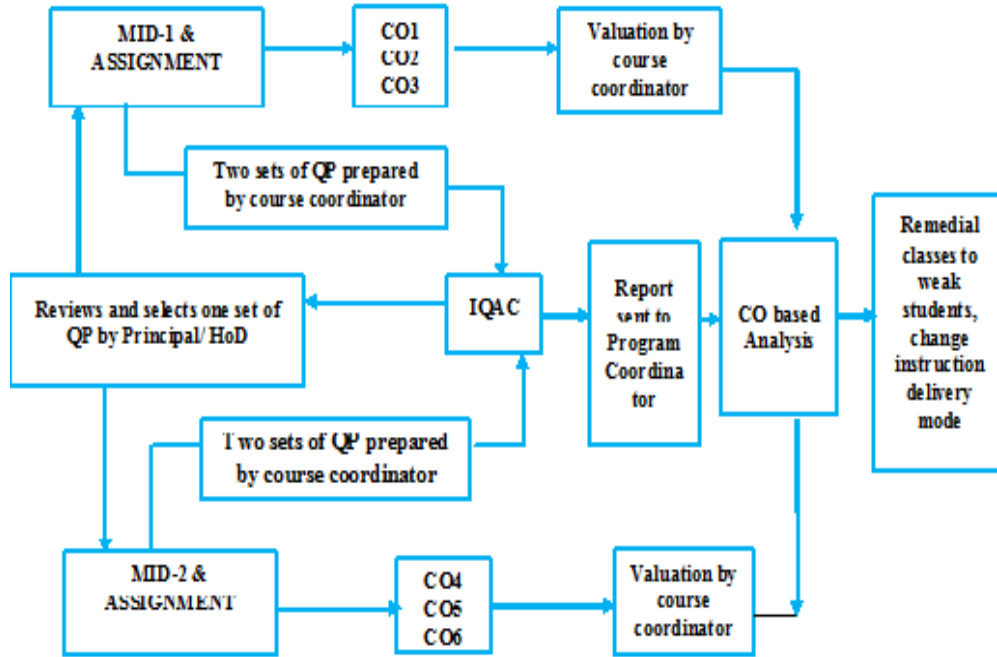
MID-1 & ASSIGNMENT

CO1
CO2
CO3

Valuation by course coordinator

Two sets of QP prepared by course coordinator

Remedial classes to weak students, change instruction delivery mode

Reviews and selects one set of QP by Principal/ HoD

IQAC

Report sent to Program Coordina tor

CO based Analysis

Two sets of QP prepared by course coordinator

MID-2 & ASSIGNMENT

CO4
CO5
CO6

Valuation by course coordinator